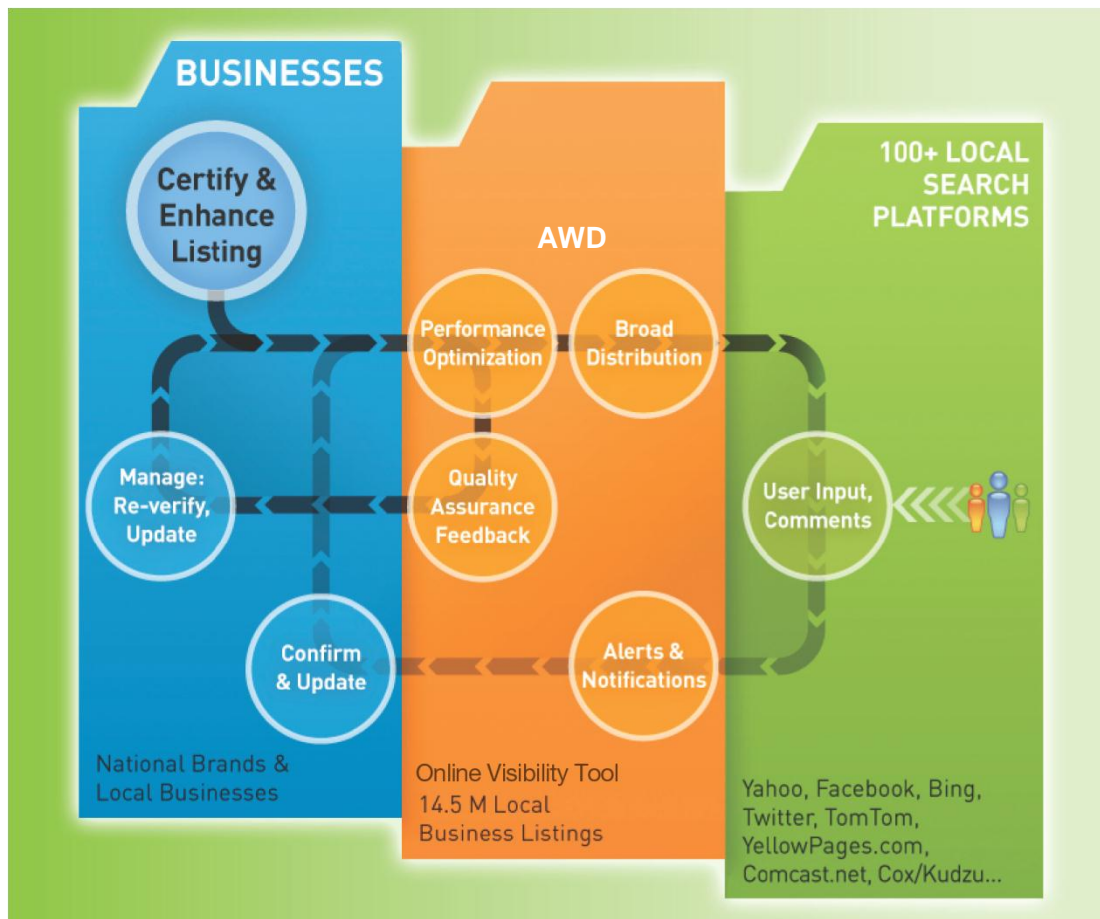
BUSINESSES

Certify & Enhance Listing

Manage: Re-verify, Update

Confirm & Update

National Brands & Local Businesses

AWD

Performance Optimization

Broad Distribution

Quality Assurance Feedback

Alerts & Notifications

Online Visibility Tool
14.5 M Local Business Listings

100+ LOCAL SEARCH PLATFORMS

User Input, Comments

Yahoo, Facebook, Bing, Twitter, TomTom, YellowPages.com, Comcast.net, Cox/Kudzu...